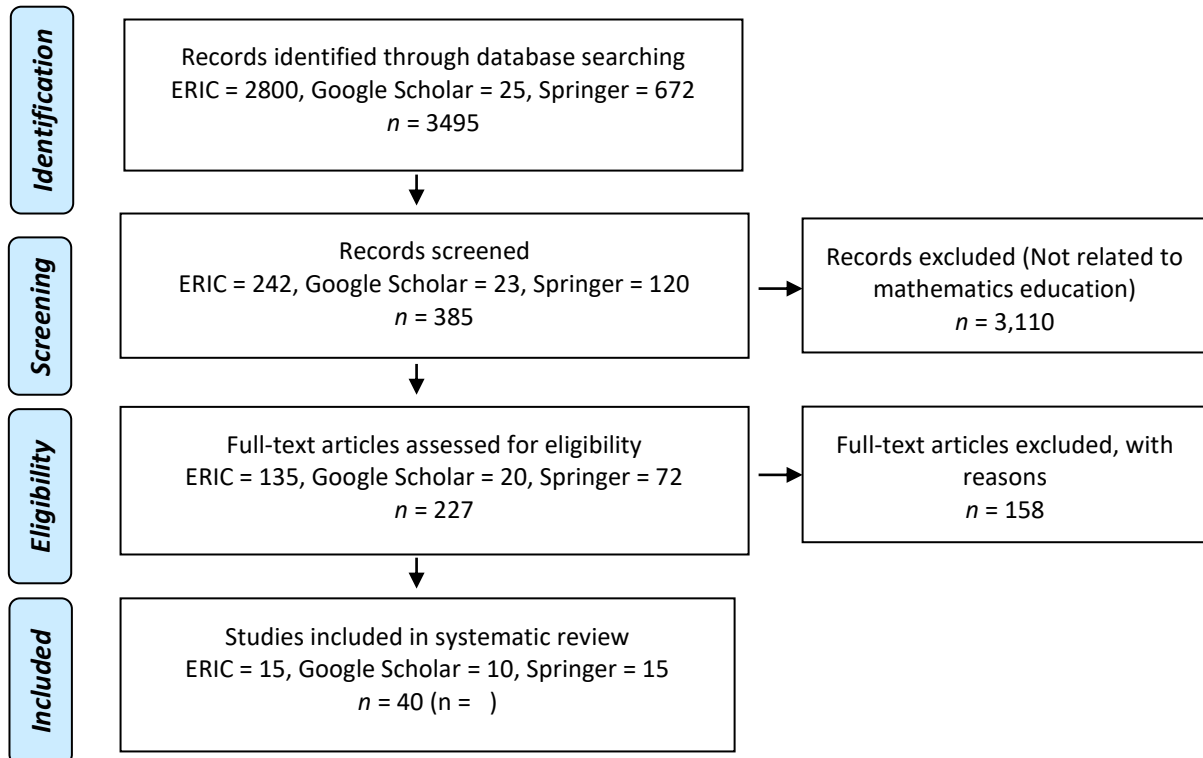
Identification

Records identified through database searching
ERIC = 2800, Google Scholar = 25, Springer = 672
$n$ = 3495

Screening

Records screened
ERIC = 242, Google Scholar = 23, Springer = 120
$n$ = 385

Records excluded (Not related to mathematics education)
$n$ = 3,110

Eligibility

Full-text articles assessed for eligibility
ERIC = 135, Google Scholar = 20, Springer = 72
$n$ = 227

Full-text articles excluded, with reasons
$n$ = 158

Included

Studies included in systematic review
ERIC = 15, Google Scholar = 10, Springer = 15
$n$ = 40 (n = )